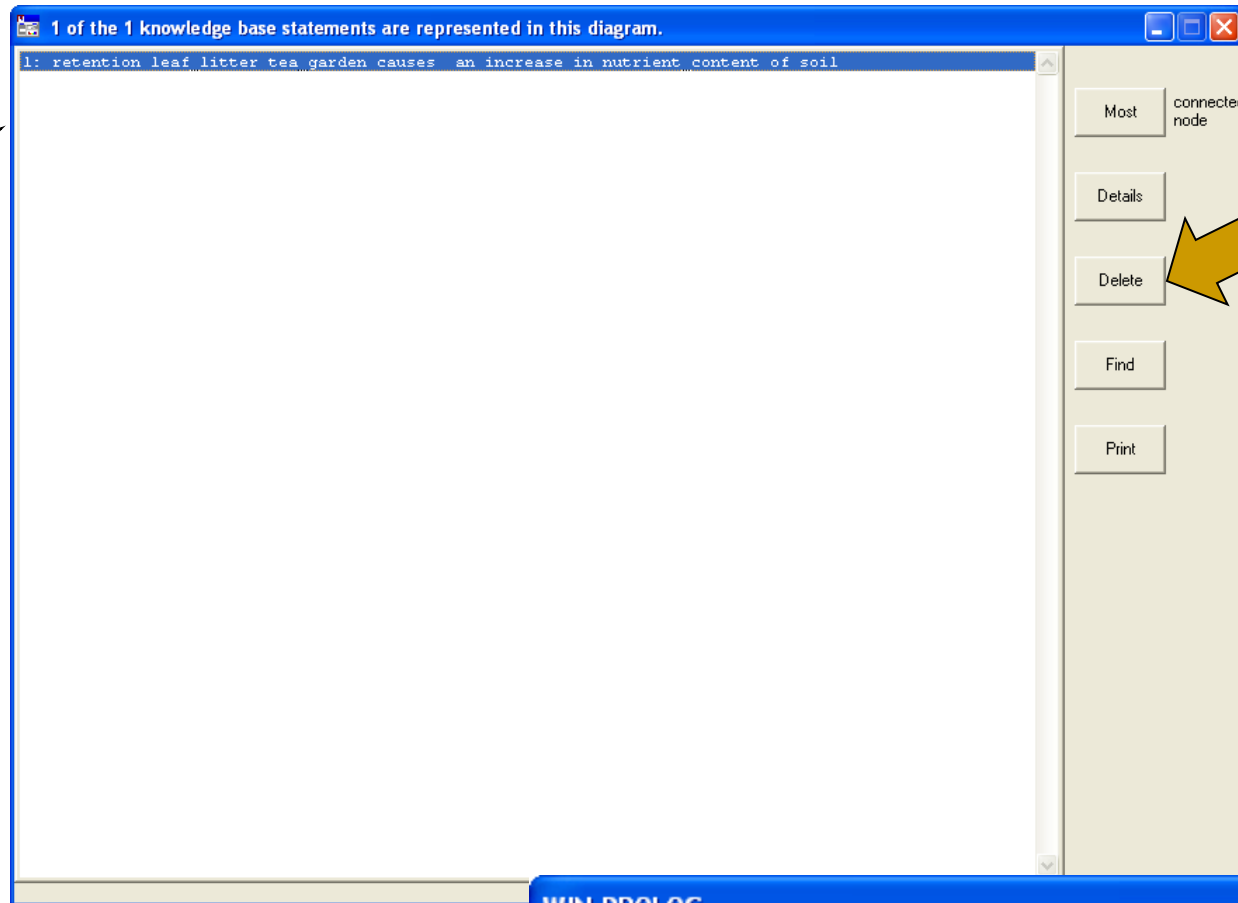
1 of the 1 knowledge base statements are represented in this diagram.

1: retention leaf litter tea garden causes an increase in nutrient content of soil

Most

connecte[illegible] node

Details

Delete

Find

Print

WIN-PROLOG